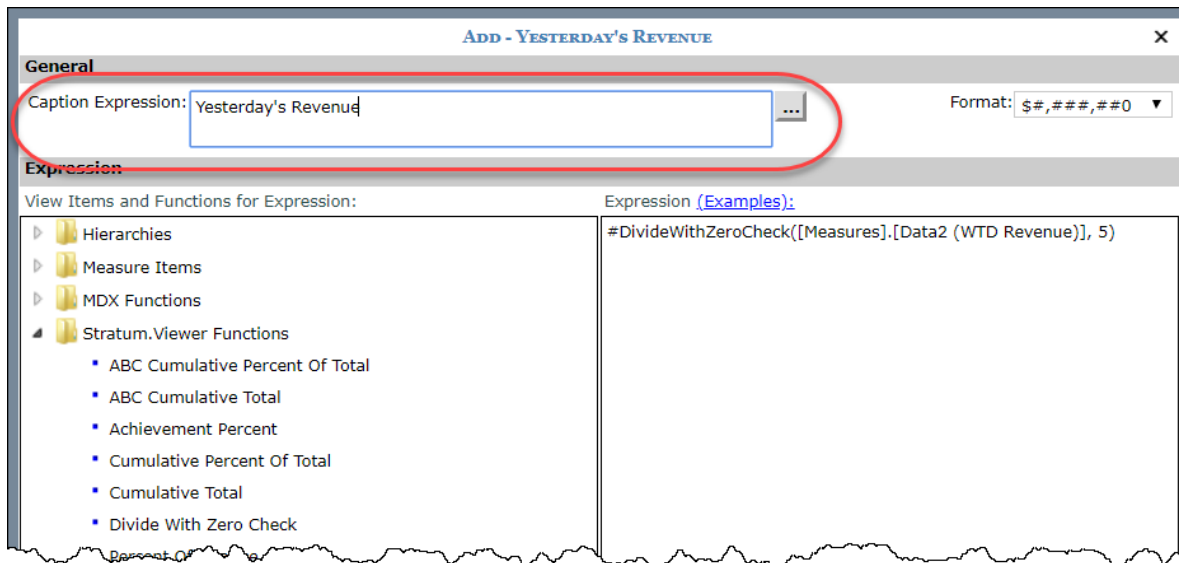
ADD - YESTERDAY'S REVENUE

×

General

Caption Expression: Yesterday's Revenue ...

Format: $#,###,##0 ▼

Expression

View Items and Functions for Expression:

Hierarchies

Measure Items

MDX Functions

Stratum.Viewer Functions

ABC Cumulative Percent Of Total

ABC Cumulative Total

Achievement Percent

Cumulative Percent Of Total

Cumulative Total

Divide With Zero Check

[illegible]

Expression (Examples):

#DivideWithZeroCheck([Measures].[Data2 (WTD Revenue)], 5)